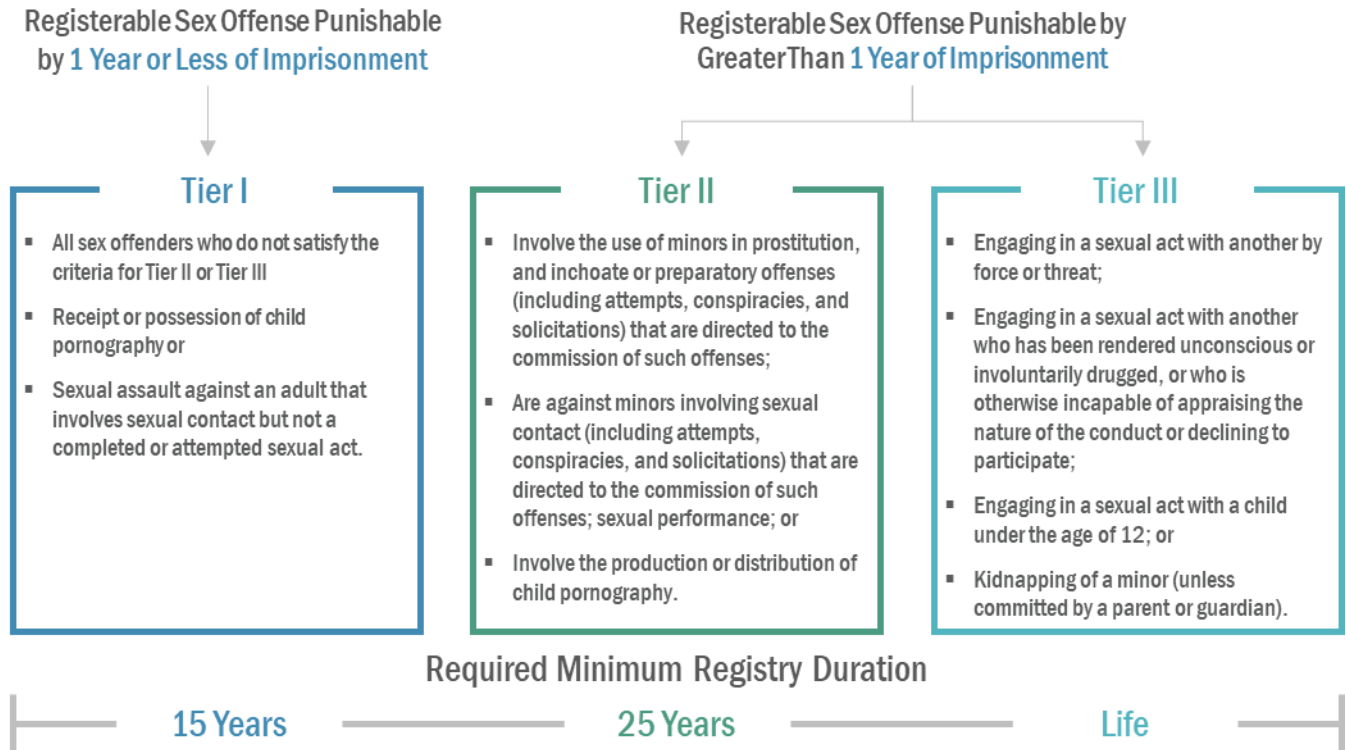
Registerable Sex Offense Punishable by 1 Year or Less of Imprisonment

Registerable Sex Offense Punishable by Greater Than 1 Year of Imprisonment

Tier I

- All sex offenders who do not satisfy the criteria for Tier II or Tier III
- Receipt or possession of child pornography or
- Sexual assault against an adult that involves sexual contact but not a completed or attempted sexual act.

Tier II

- Involve the use of minors in prostitution, and inchoate or preparatory offenses (including attempts, conspiracies, and solicitations) that are directed to the commission of such offenses;
- Are against minors involving sexual contact (including attempts, conspiracies, and solicitations) that are directed to the commission of such offenses; sexual performance; or
- Involve the production or distribution of child pornography.

Tier III

- Engaging in a sexual act with another by force or threat;
- Engaging in a sexual act with another who has been rendered unconscious or involuntarily drugged, or who is otherwise incapable of appraising the nature of the conduct or declining to participate;
- Engaging in a sexual act with a child under the age of 12; or
- Kidnapping of a minor (unless committed by a parent or guardian).

Required Minimum Registry Duration

15 Years

25 Years

Life